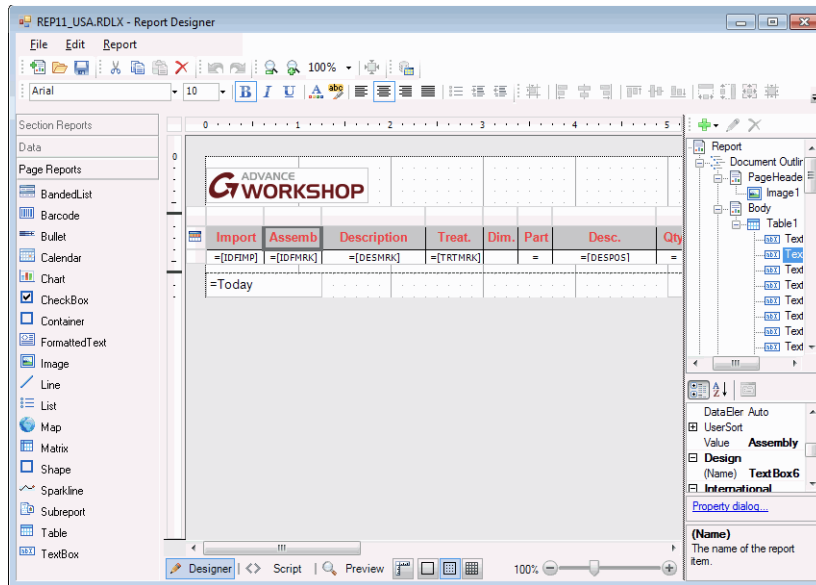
REP11_USA.RDLX - Report Designer

File Edit Report

100%

Arial 10

Section Reports
Data
Page Reports
BandedList
Barcode
Bullet
Calendar
Chart
CheckBox
Container
FormattedText
Image
Line
List
Map
Matrix
Shape
Sparkline
Subreport
Table
TextBox

ADVANCE WORKSHOP

| Import | Assemb | Description | Treat. | Dim. | Part | Desc. | Qty |
|---|---|---|---|---|---|---|---|
| =[IDFIMP] | =[IDFMRK] | =[DESMRK] | =[TRTMRK] | | = | =[DESPOS] | = |

=Today

Report
Document Outlin
PageHeade
Image1
Body
Table1
Text
Tex
Text
Text
Text
Text
Text
Text
Text

DataEler Auto
UserSort
Value Assembly
Design
(Name) TextBox6
International

Property dialog...

(Name)
The name of the report item.

Designer | Script | Preview

100%